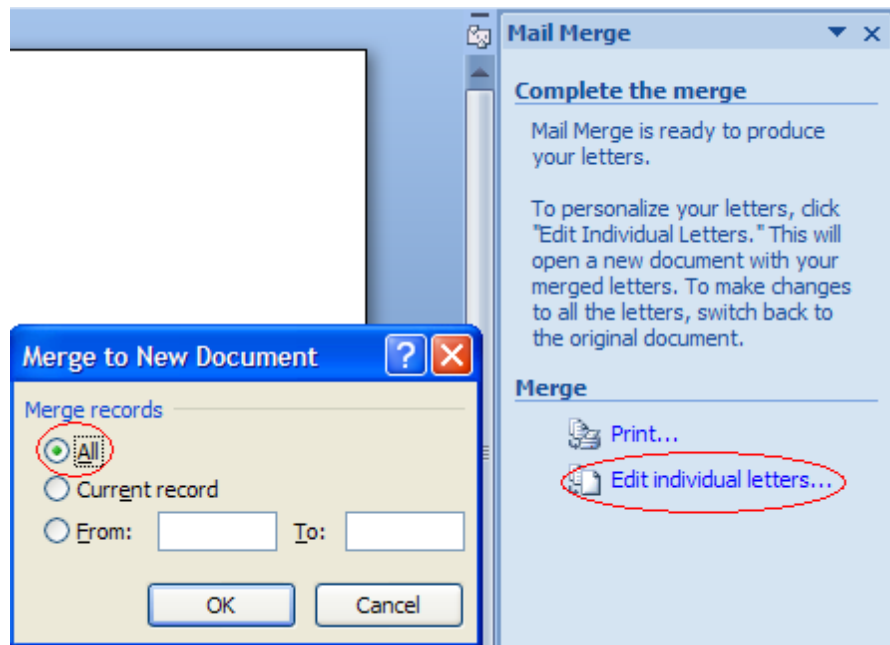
Mail Merge

Complete the merge

Mail Merge is ready to produce your letters.

To personalize your letters, click "Edit Individual Letters." This will open a new document with your merged letters. To make changes to all the letters, switch back to the original document.

Merge

Print...

Edit individual letters...

Merge to New Document

?

Merge records

All

Current record

From:

To:

OK

Cancel